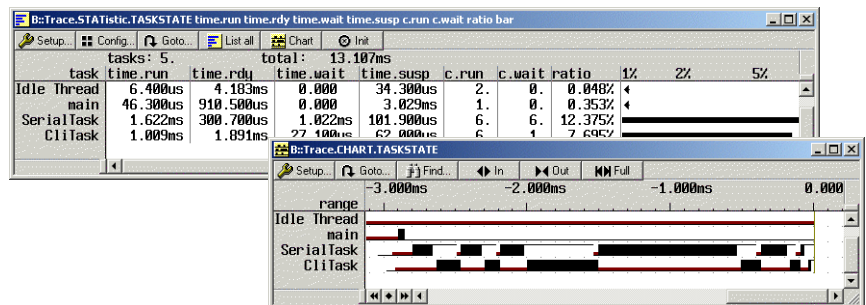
B::Trace.STATistic.TASKSTATE time.run time.rdy time.wait time.susp c.run c.wait ratio bar

Setup... Config... Goto... List all Chart Init

tasks: 5. total: 13.107ms

| task | time.run | time.rdy | time.wait | time.susp | c.run | c.wait | ratio | 1% 2% 5% |
|---|---|---|---|---|---|---|---|---|
| Idle Thread | 6.400us | 4.183ms | 0.000 | 34.300us | 2. | 0. | 0.048% | |
| main | 46.300us | 910.500us | 0.000 | 3.029ms | 1. | 0. | 0.353% | |
| SerialTask | 1.622ms | 300.700us | 1.022ms | 101.900us | 6. | 6. | 12.375% | |
| CliTask | 1.009ms | 1.891ms | 27.100us | 62.000us | 6. | 1. | 7.695% | |

B::Trace.CHART.TASKSTATE

Setup... Goto... Find... In Out Full

-3.000ms -2.000ms -1.000ms 0.000

range
Idle Thread
main
SerialTask
CliTask